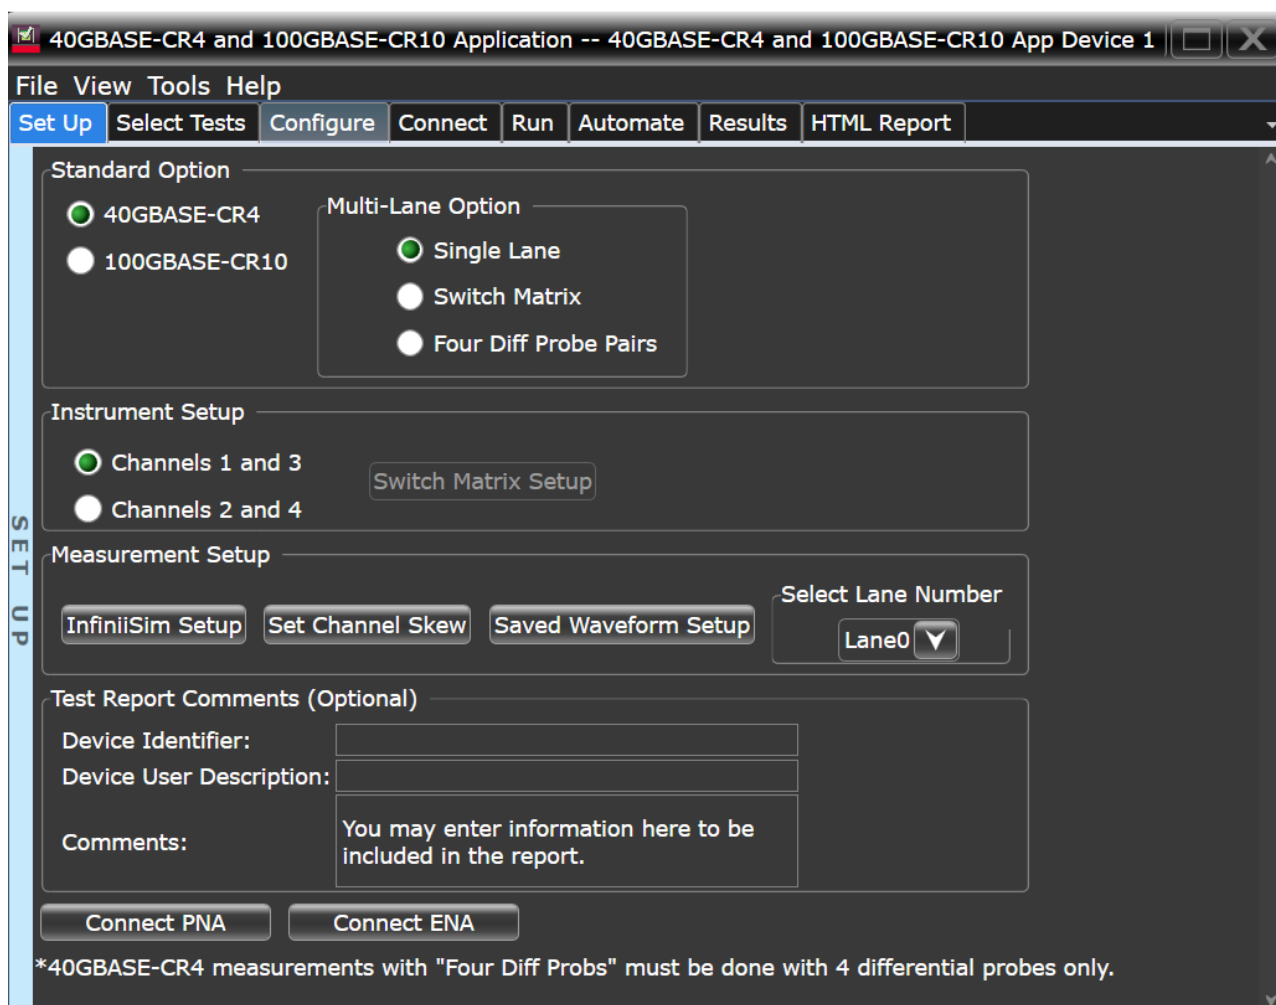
40GBASE-CR4 and 100GBASE-CR10 Application -- 40GBASE-CR4 and 100GBASE-CR10 App Device 1

File View Tools Help

Set Up Select Tests Configure Connect Run Automate Results HTML Report

SET UP

Standard Option

40GBASE-CR4

100GBASE-CR10

Multi-Lane Option

Single Lane

Switch Matrix

Four Diff Probe Pairs

Instrument Setup

Channels 1 and 3

Channels 2 and 4

Switch Matrix Setup

Measurement Setup

InfiniiSim Setup

Set Channel Skew

Saved Waveform Setup

Select Lane Number

Lane0

Test Report Comments (Optional)

Device Identifier:

Device User Description:

Comments:

You may enter information here to be included in the report.

Connect PNA

Connect ENA

*40GBASE-CR4 measurements with "Four Diff Probs" must be done with 4 differential probes only.